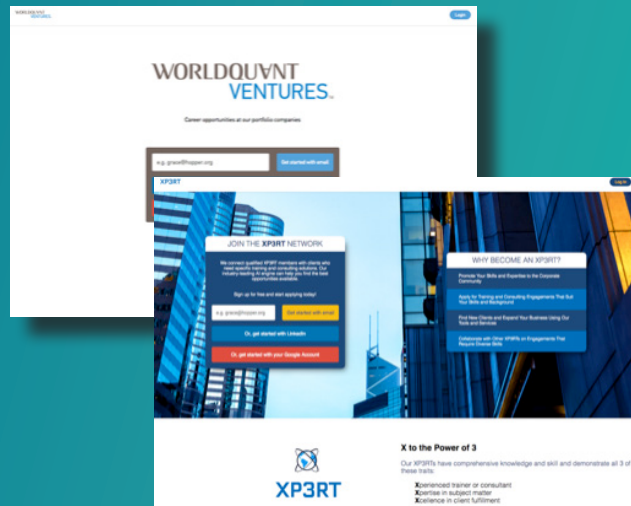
WORLDQUANT VENTURES

Login

WORLDQUANT VENTURES

Career opportunities at our portfolio companies

e.g. grace@hopper.org

Get started with email

XP3RT

Log in

JOIN THE XP3RT NETWORK

We connect qualified XP3RT members with clients who need specific training and consulting solutions. Our industry-leading AI engine can help you find the best opportunities available.

Sign up for free and start applying today!

e.g. grace@hopper.org

Get started with email

Or, get started with LinkedIn

Or, get started with your Google Account

WHY BECOME AN XP3RT?

Promote Your Skills and Expertise to the Corporate Community

Apply for Training and Consulting Engagements That Suit Your Skills and Background

Find New Clients and Expand Your Business Using Our Tools and Services

Collaborate with Other XP3RTs on Engagements That Require Diverse Skills

XP3RT

X to the Power of 3

Our XP3RTs have comprehensive knowledge and skill and demonstrate all 3 of these traits:

Xperienced trainer or consultant
Xpertise in subject matter
Xcellence in client fulfillment